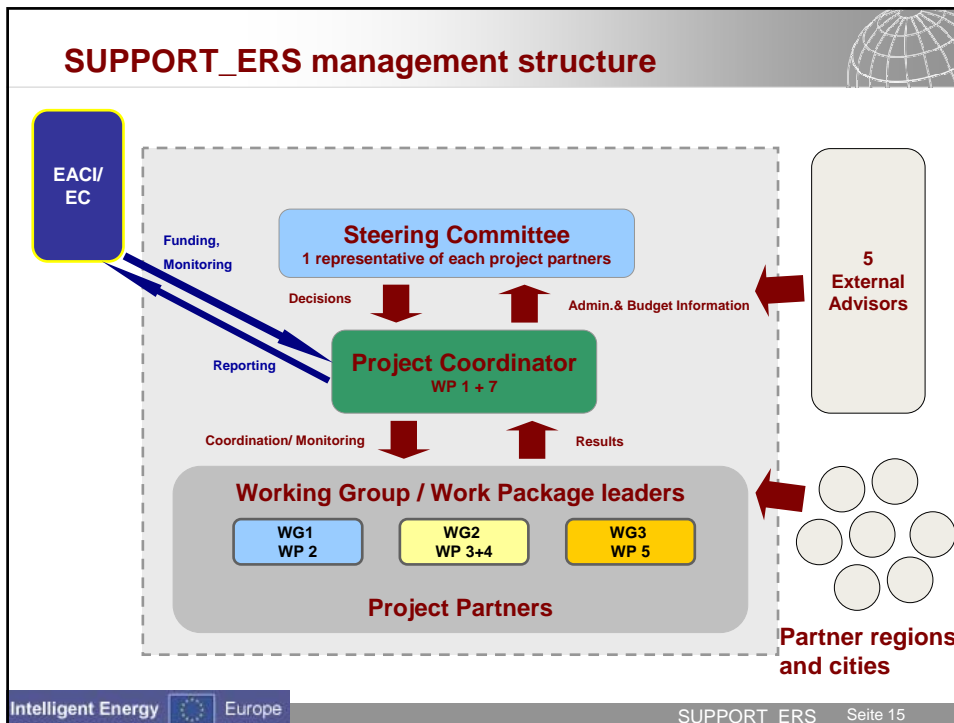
SUPPORT_ERS management structure

EACI/
EC

Funding,
Monitoring

Reporting

Steering Committee
1 representative of each project partners

Decisions

Admin.& Budget Information

5
External
Advisors

Project Coordinator
WP 1 + 7

Coordination/ Monitoring

Results

Working Group / Work Package leaders

WG1
WP 2

WG2
WP 3+4

WG3
WP 5

Project Partners

Partner regions
and cities

Intelligent Energy Europe

SUPPORT_ERS Seite 15